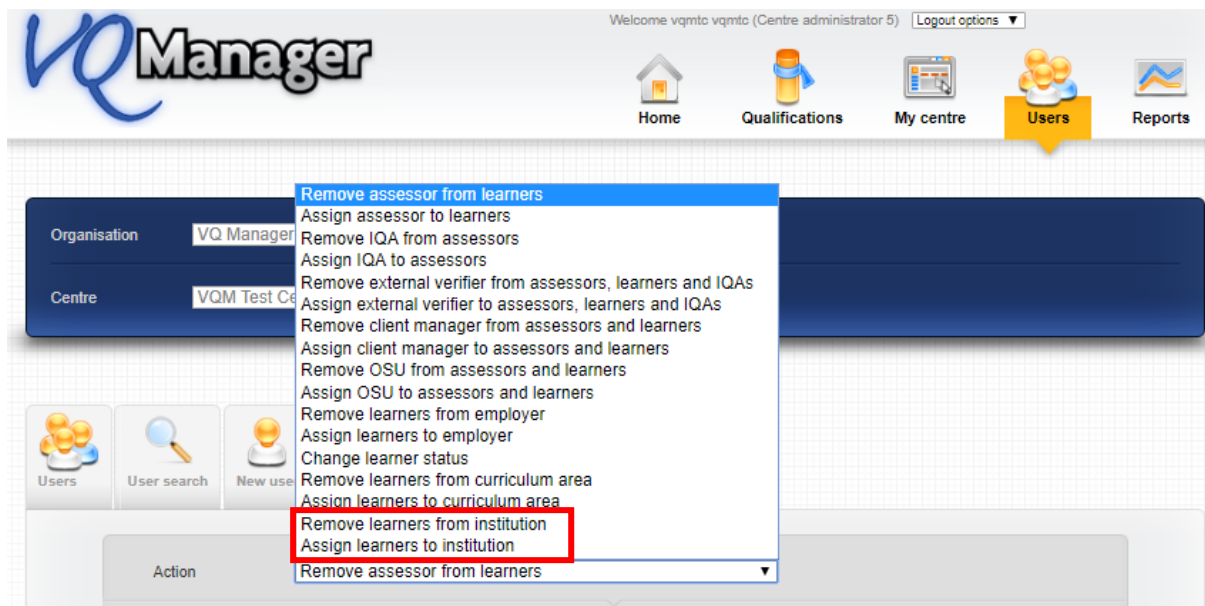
VQManager

Welcome vqmtc vqmtc (Centre administrator 5) Logout options ▼

Home Qualifications My centre Users Reports

Organisation VQ Manager

Centre VQM Test Ce

Remove assessor from learners
Assign assessor to learners
Remove IQA from assessors
Assign IQA to assessors
Remove external verifier from assessors, learners and IQAs
Assign external verifier to assessors, learners and IQAs
Remove client manager from assessors and learners
Assign client manager to assessors and learners
Remove OSU from assessors and learners
Assign OSU to assessors and learners
Remove learners from employer
Assign learners to employer
Change learner status
Remove learners from curriculum area
Assign learners to curriculum area
Remove learners from institution
Assign learners to institution

Users User search New use

Action Remove assessor from learners ▼